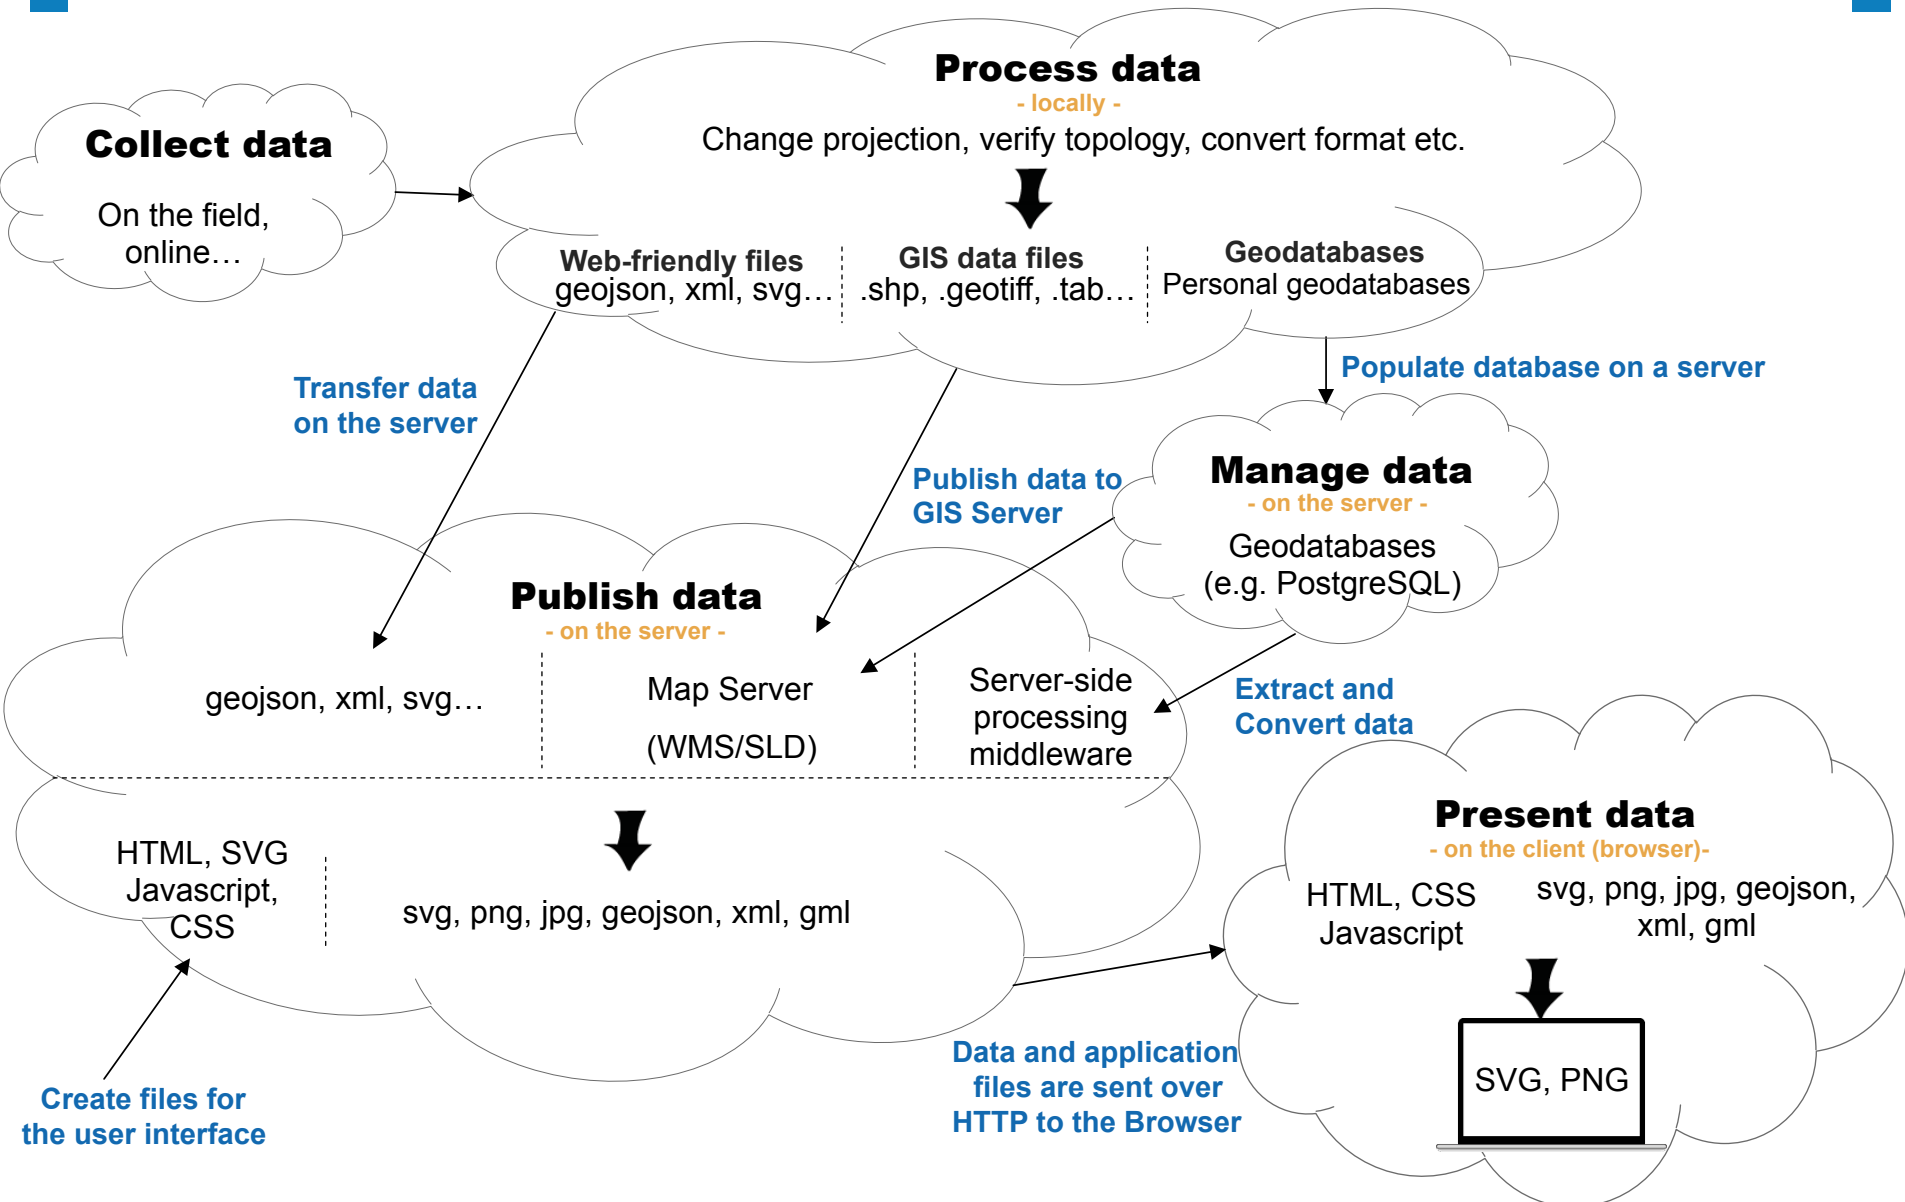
Collect data

On the field, online…

Process data

- locally -

Change projection, verify topology, convert format etc.

Web-friendly files
geojson, xml, svg…

GIS data files
.shp, .geotiff, .tab…

Geodatabases
Personal geodatabases

Populate database on a server

Transfer data on the server

Publish data to GIS Server

Manage data

- on the server -

Geodatabases (e.g. PostgreSQL)

Publish data

- on the server -

geojson, xml, svg…

Map Server

(WMS/SLD)

Server-side processing middleware

Extract and Convert data

HTML, SVG Javascript, CSS

svg, png, jpg, geojson, xml, gml

Present data

- on the client (browser)-

HTML, CSS Javascript

svg, png, jpg, geojson, xml, gml

SVG, PNG

Create files for the user interface

Data and application files are sent over HTTP to the Browser